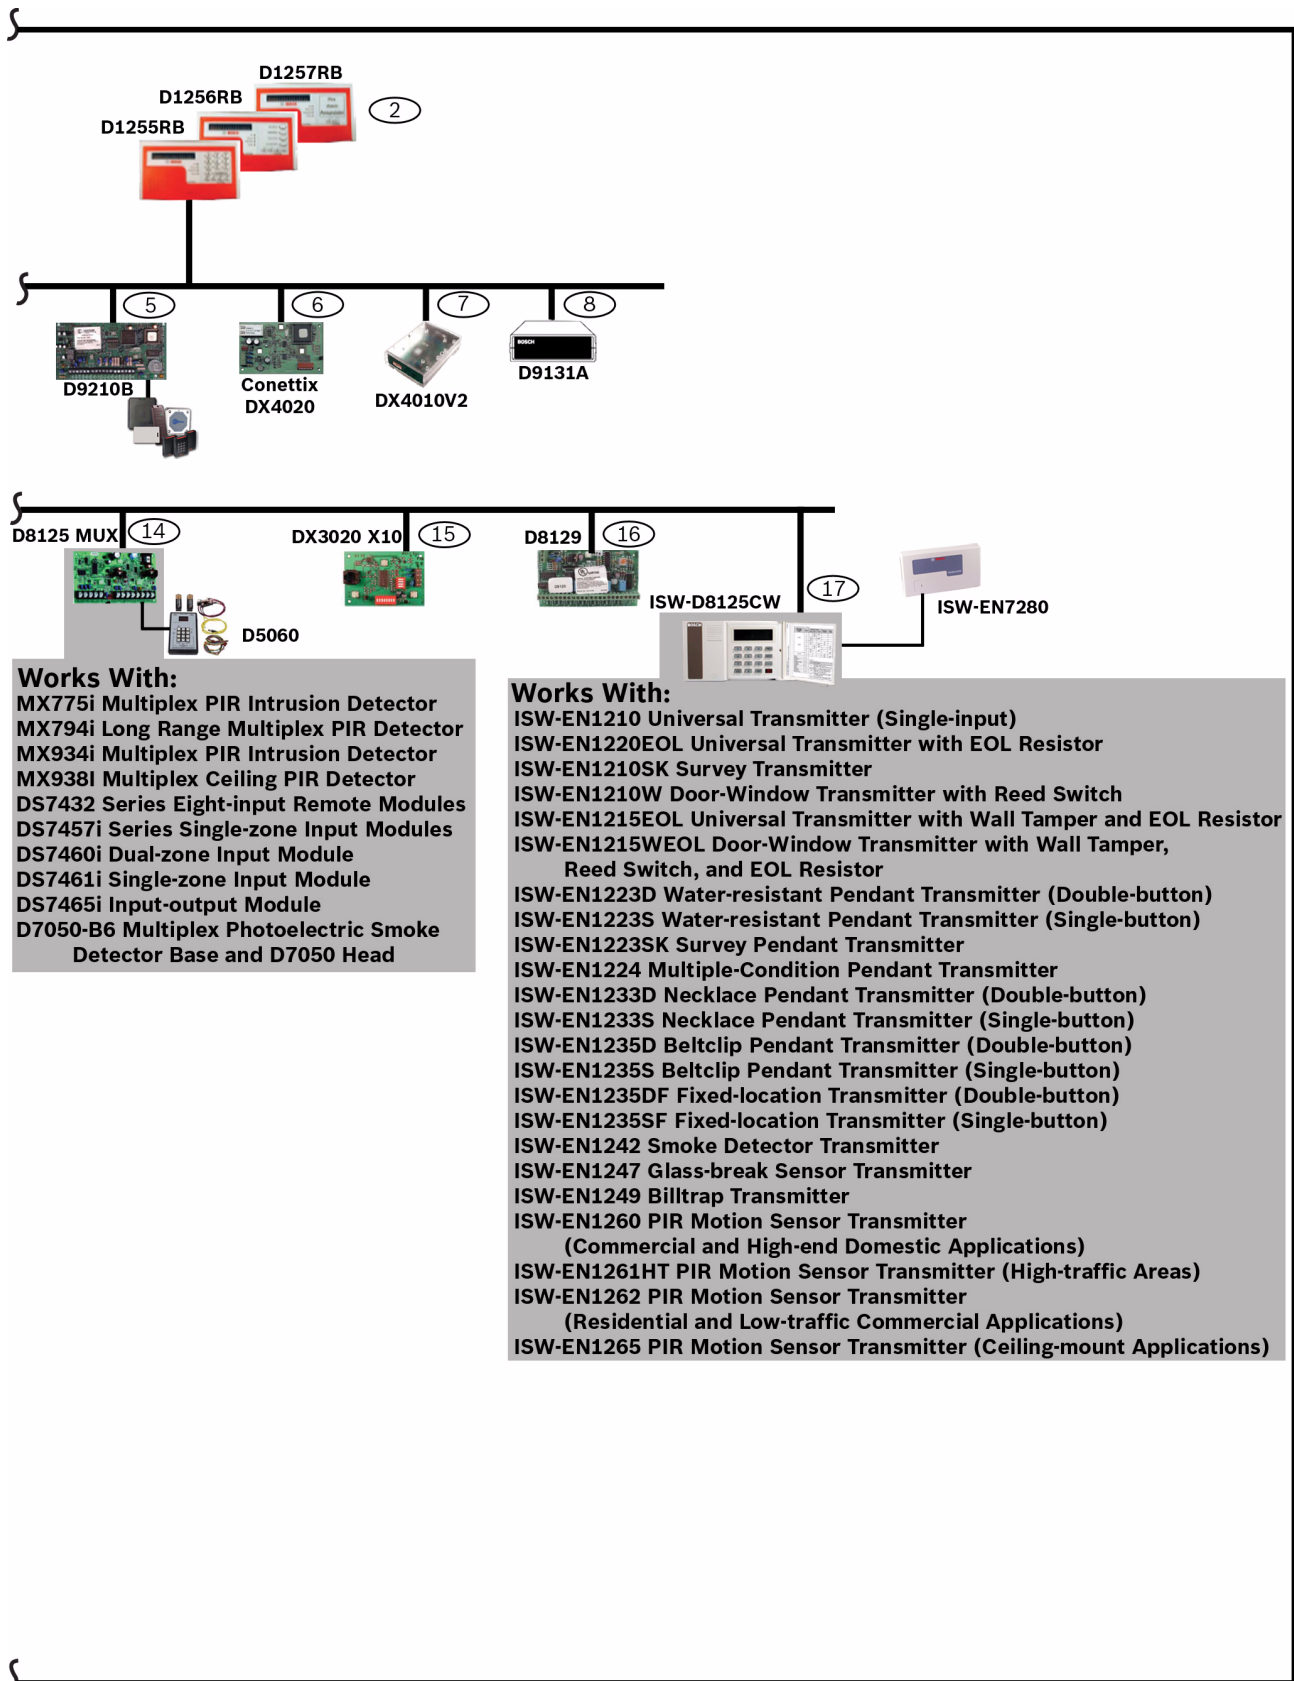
D1257RB
D1256RB
D1255RB
2

5
6
7
8
D9210B
Conettix DX4020
DX4010V2
D9131A

D8125 MUX
14
DX3020 X10
15
D8129
16
17
ISW-D8125CW
ISW-EN7280
D5060

Works With:
MX775i Multiplex PIR Intrusion Detector
MX794i Long Range Multiplex PIR Detector
MX934i Multiplex PIR Intrusion Detector
MX938I Multiplex Ceiling PIR Detector
DS7432 Series Eight-input Remote Modules
DS7457i Series Single-zone Input Modules
DS7460i Dual-zone Input Module
DS7461i Single-zone Input Module
DS7465i Input-output Module
D7050-B6 Multiplex Photoelectric Smoke Detector Base and D7050 Head

Works With:
ISW-EN1210 Universal Transmitter (Single-input)
ISW-EN1220EOL Universal Transmitter with EOL Resistor
ISW-EN1210SK Survey Transmitter
ISW-EN1210W Door-Window Transmitter with Reed Switch
ISW-EN1215EOL Universal Transmitter with Wall Tamper and EOL Resistor
ISW-EN1215WEOL Door-Window Transmitter with Wall Tamper, Reed Switch, and EOL Resistor
ISW-EN1223D Water-resistant Pendant Transmitter (Double-button)
ISW-EN1223S Water-resistant Pendant Transmitter (Single-button)
ISW-EN1223SK Survey Pendant Transmitter
ISW-EN1224 Multiple-Condition Pendant Transmitter
ISW-EN1233D Necklace Pendant Transmitter (Double-button)
ISW-EN1233S Necklace Pendant Transmitter (Single-button)
ISW-EN1235D Beltclip Pendant Transmitter (Double-button)
ISW-EN1235S Beltclip Pendant Transmitter (Single-button)
ISW-EN1235DF Fixed-location Transmitter (Double-button)
ISW-EN1235SF Fixed-location Transmitter (Single-button)
ISW-EN1242 Smoke Detector Transmitter
ISW-EN1247 Glass-break Sensor Transmitter
ISW-EN1249 Billtrap Transmitter
ISW-EN1260 PIR Motion Sensor Transmitter (Commercial and High-end Domestic Applications)
ISW-EN1261HT PIR Motion Sensor Transmitter (High-traffic Areas)
ISW-EN1262 PIR Motion Sensor Transmitter (Residential and Low-traffic Commercial Applications)
ISW-EN1265 PIR Motion Sensor Transmitter (Ceiling-mount Applications)